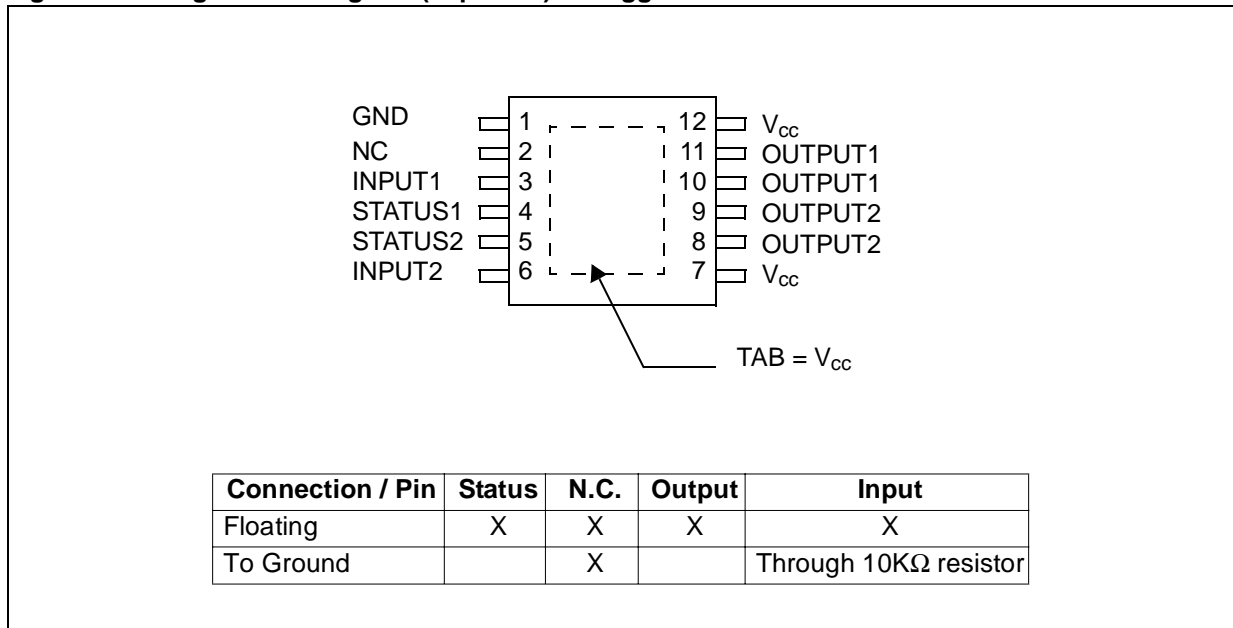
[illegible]

GND 1
NC 2
INPUT1 3
STATUS1 4
STATUS2 5
INPUT2 6

12 $V_{cc}$
11 OUTPUT1
10 OUTPUT1
9 OUTPUT2
8 OUTPUT2
7 $V_{cc}$

TAB = $V_{cc}$

| Connection / Pin | Status | N.C. | Output | Input |
|---|---|---|---|---|
| Floating | X | X | X | X |
| To Ground | | X | | Through 10K$\Omega$ resistor |